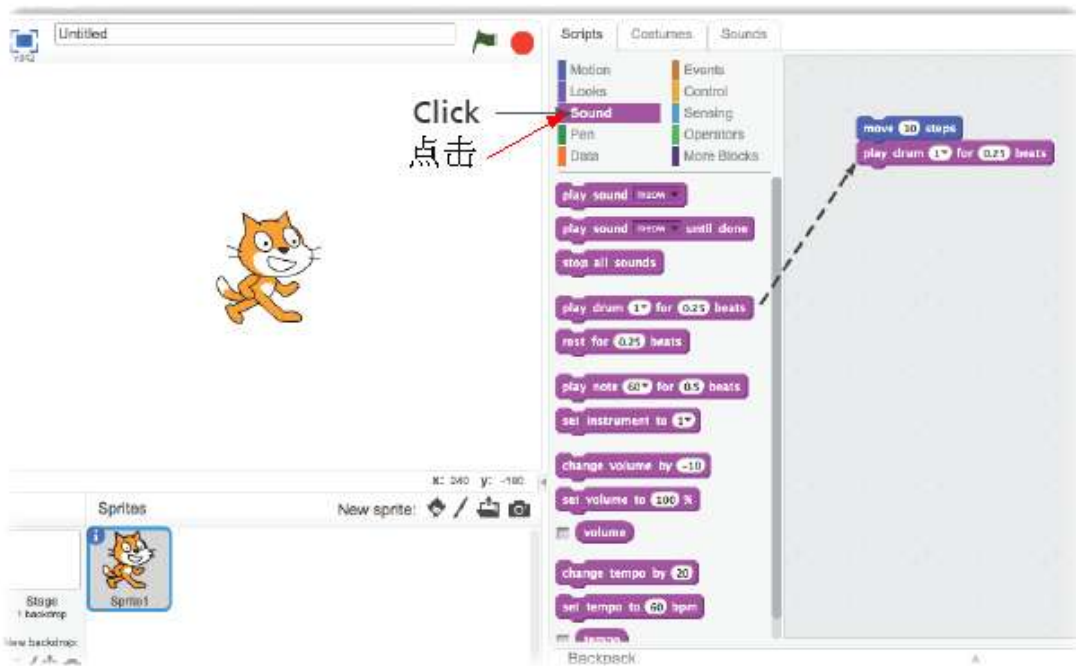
v442

Untitled

Scripts Costumes Sounds

Motion
Looks
Sound
Pen
Data

Events
Control
Sensing
Operators
More Blocks

Click
点击

play sound meow
play sound meow until done
stop all sounds
play drum 1 for 0.25 beats
rest for 0.25 beats
play note 60 for 0.5 beats
set instrument to 1
change volume by -10
set volume to 100 %
volume
change tempo by 20
set tempo to 60 bpm
tempo

move 10 steps
play drum 1 for 0.25 beats

x: 240 y: -180

Sprites
New sprite:

Sprite1

Stage
1 backdrop

New backdrop:

Backpack